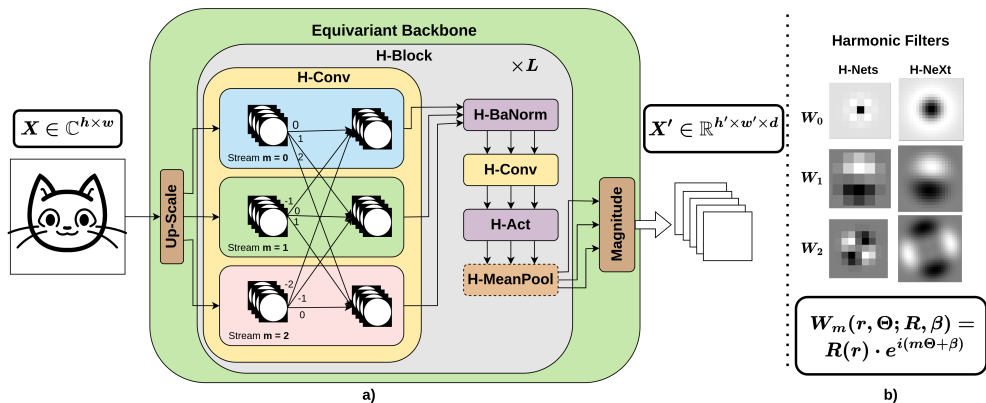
Equivariant Backbone

H-Block

$\times L$

H-Conv

Stream m = 0

Stream m = 1

Stream m = 2

0
1
2
-1
0
1
-2
-1
0

H-BaNorm

H-Conv

H-Act

H-MeanPool

Up-Scale

Magnitude

$\boldsymbol{X} \in \mathbb{C}^{h \times w}$

$\boldsymbol{X'} \in \mathbb{R}^{h' \times w' \times d}$

a)

Harmonic Filters

H-Nets

H-NeXt

$W_0$

$W_1$

$W_2$

$W_m(r, \Theta; R, \beta) = R(r) \cdot e^{i(m\Theta + \beta)}$

b)